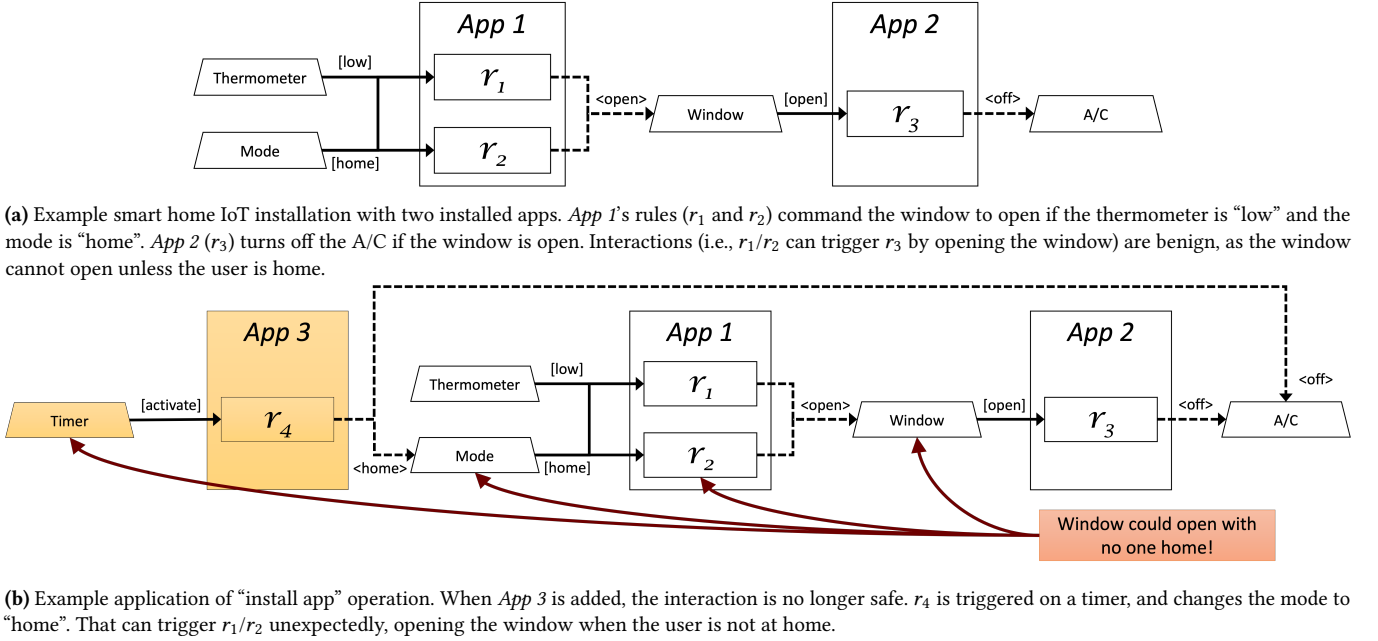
App 1

App 2

Thermometer

[low]

$r_1$

<open>

Window

[open]

$r_3$

<off>

A/C

Mode

[home]

$r_2$

**(a)** Example smart home IoT installation with two installed apps. *App 1*'s rules ($r_1$ and $r_2$) command the window to open if the thermometer is "low" and the mode is "home". *App 2* ($r_3$) turns off the A/C if the window is open. Interactions (i.e., $r_1/r_2$ can trigger $r_3$ by opening the window) are benign, as the window cannot open unless the user is home.

App 3

App 1

App 2

Thermometer

[low]

$r_1$

<off>

Timer

[activate]

$r_4$

<open>

Window

[open]

$r_3$

<off>

A/C

<home>

Mode

[home]

$r_2$

Window could open with no one home!

**(b)** Example application of "install app" operation. When *App 3* is added, the interaction is no longer safe. $r_4$ is triggered on a timer, and changes the mode to "home". That can trigger $r_1/r_2$ unexpectedly, opening the window when the user is not at home.